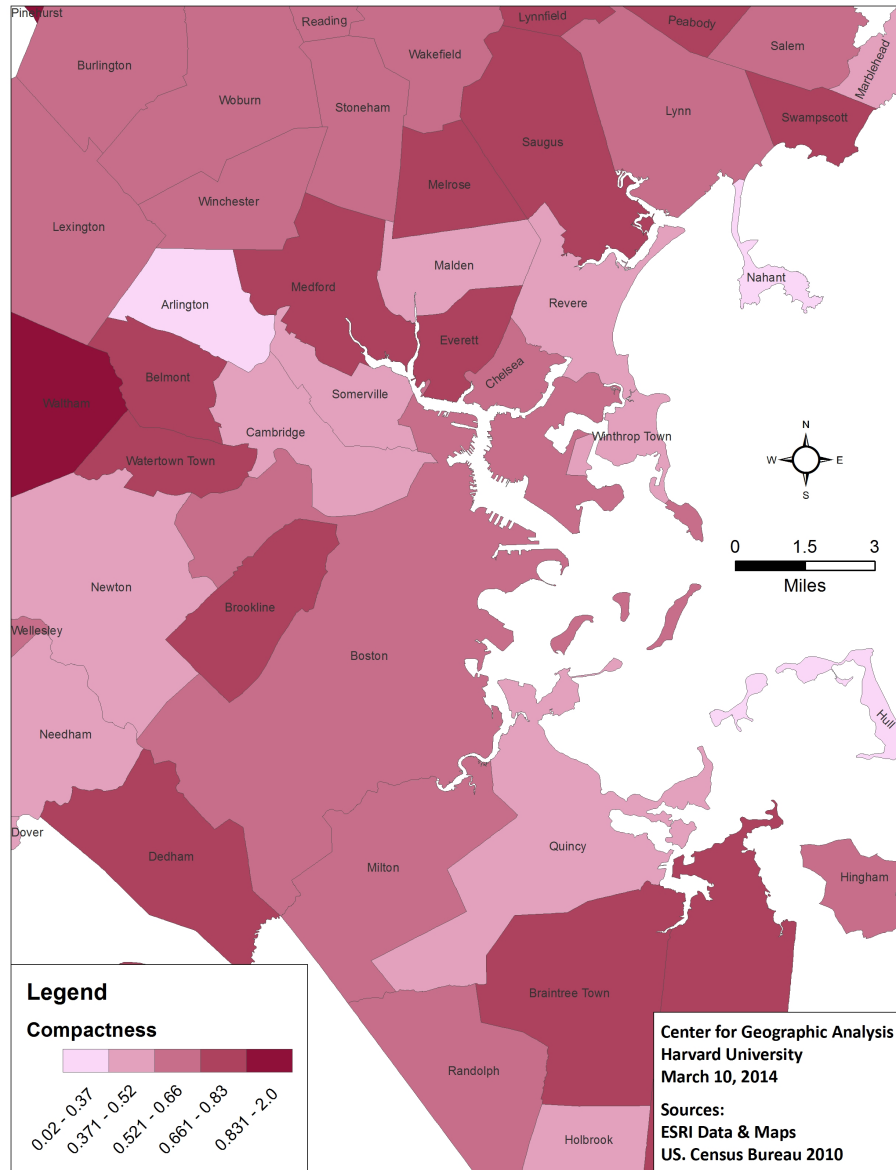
Pinehurst
Reading
Lynnfield
Peabody
Salem
Marblehead
Burlington
Wakefield
Woburn
Stoneham
Lynn
Saugus
Swampscott
Winchester
Melrose
Lexington
Malden
Nahant
Arlington
Medford
Revere
Everett
Chelsea
Belmont
Waltham
Somerville
Winthrop Town
Cambridge
N
W
E
S
Watertown Town
0 1.5 3
Miles
Newton
Brookline
Wellesley
Boston
Hull
Needham
Dover
Quincy
Dedham
Milton
Hingham
Braintree Town
Randolph
Holbrook

Legend
Compactness
0.02 - 0.37
0.371 - 0.52
0.521 - 0.66
0.661 - 0.83
0.831 - 2.0

Center for Geographic Analysis
Harvard University
March 10, 2014

Sources:
ESRI Data & Maps
US. Census Bureau 2010